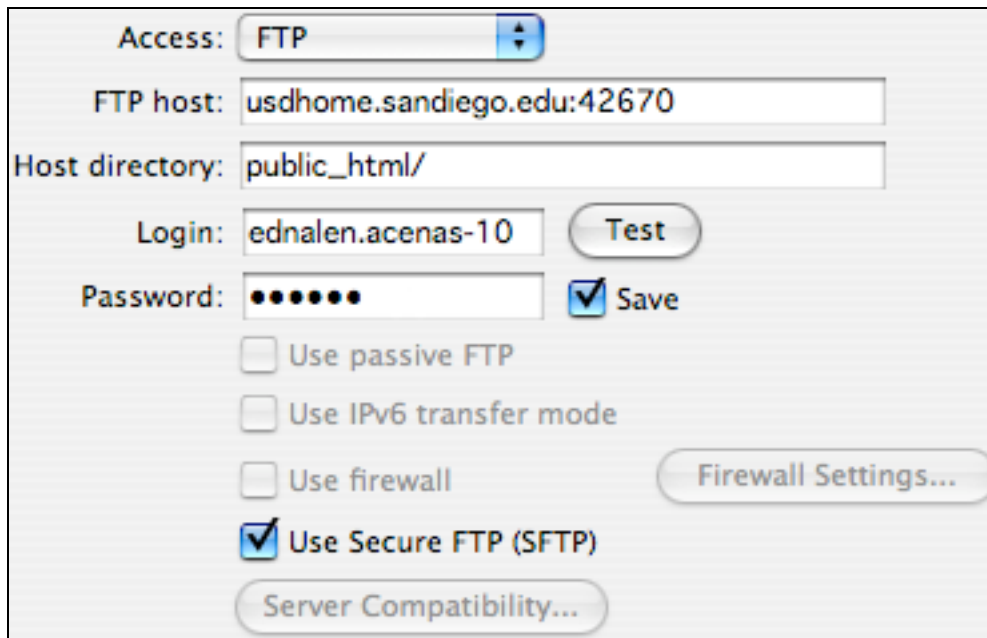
Access: FTP

FTP host: usdhome.sandiego.edu:42670

Host directory: public_html/

Login: ednalen.acenas-10 Test

Password: •••••• Save

Use passive FTP

Use IPv6 transfer mode

Use firewall Firewall Settings...

Use Secure FTP (SFTP)

Server Compatibility...